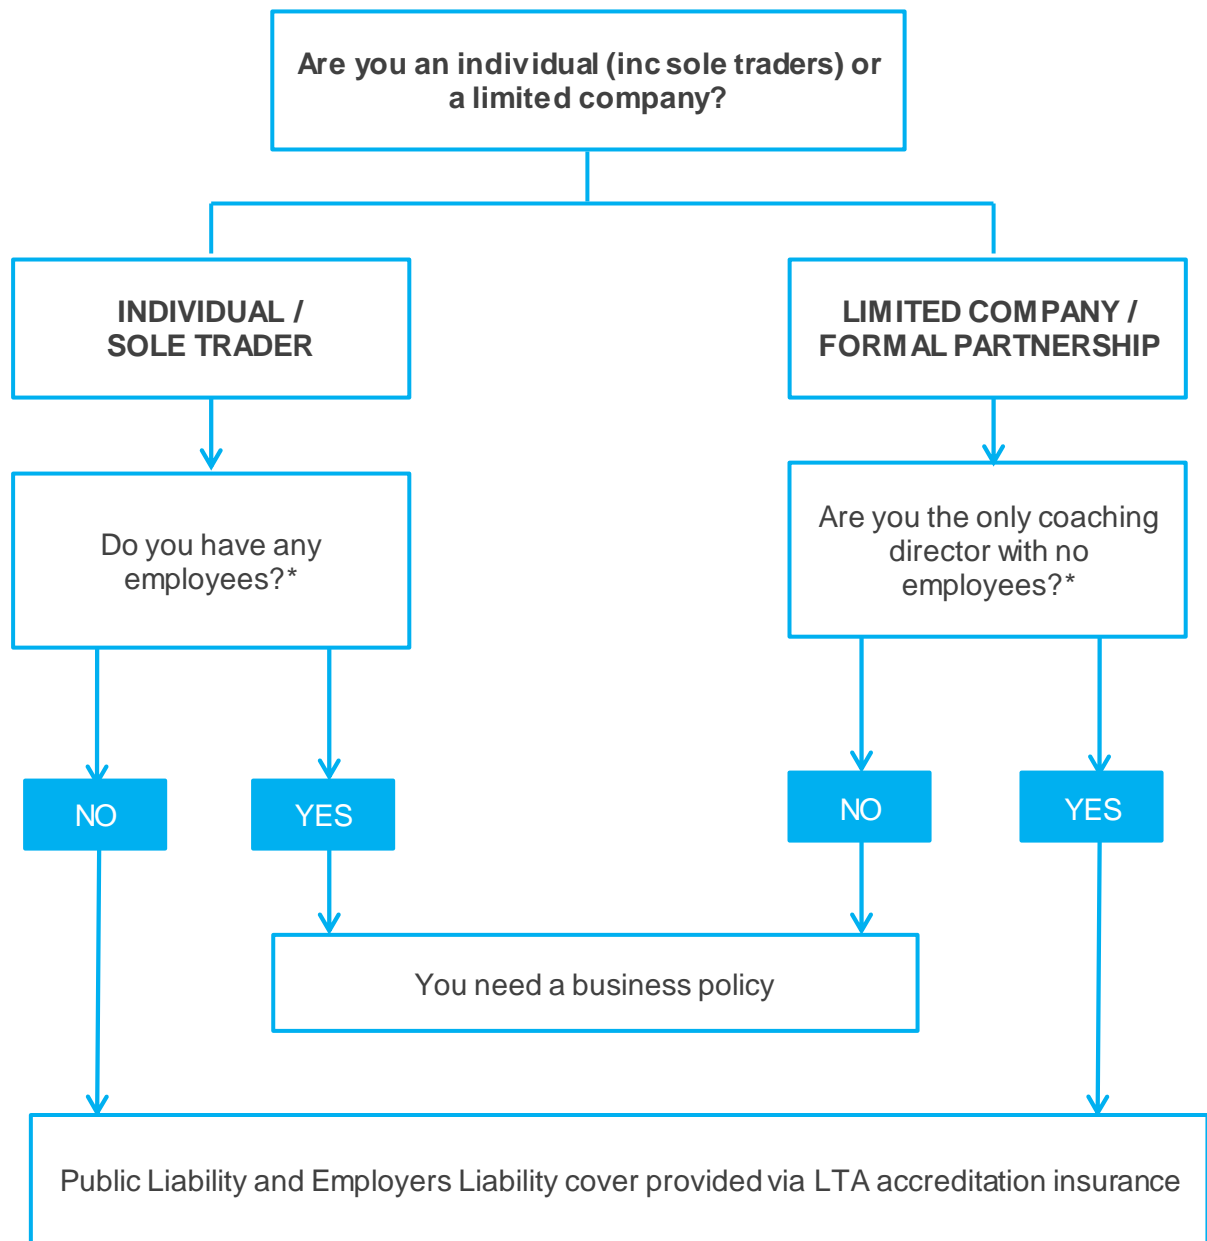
Are you an individual (inc sole traders) or a limited company?

INDIVIDUAL / SOLE TRADER

LIMITED COMPANY / FORMAL PARTNERSHIP

Do you have any employees?*

Are you the only coaching director with no employees?*

NO

YES

NO

YES

You need a business policy

Public Liability and Employers Liability cover provided via LTA accreditation insurance